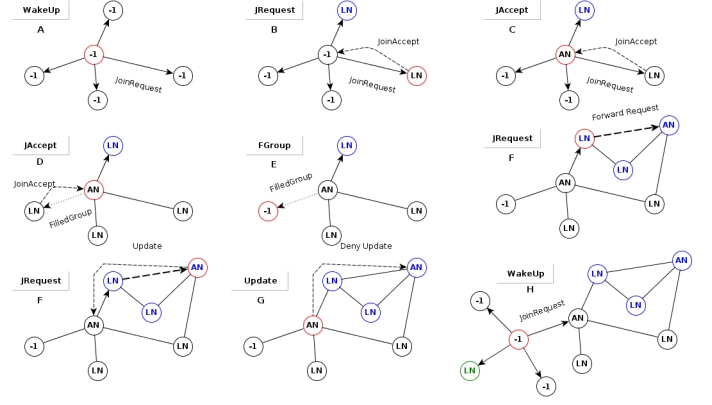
WakeUp
A
-1
-1
-1
-1
-1
JoinRequest

JRequest
B
LN
-1
JoinAccept
-1
LN
-1
JoinRequest

JAccept
C
LN
AN
JoinAccept
-1
LN
-1
JoinRequest

JAccept
D
LN
JoinAccept
AN
LN
LN
FilledGroup
LN

FGroup
E
LN
FilledGroup
AN
-1
LN
LN
Deny Update

JRequest
F
Forward Request
LN
AN
LN
AN
-1
LN
LN

Update

JRequest
F
LN
AN
LN
AN
-1
LN
LN

Update
G
AN
LN
AN
-1
LN
LN

WakeUp
H
LN
AN
LN
-1
JoinRequest
AN
-1
LN
LN
LN
-1